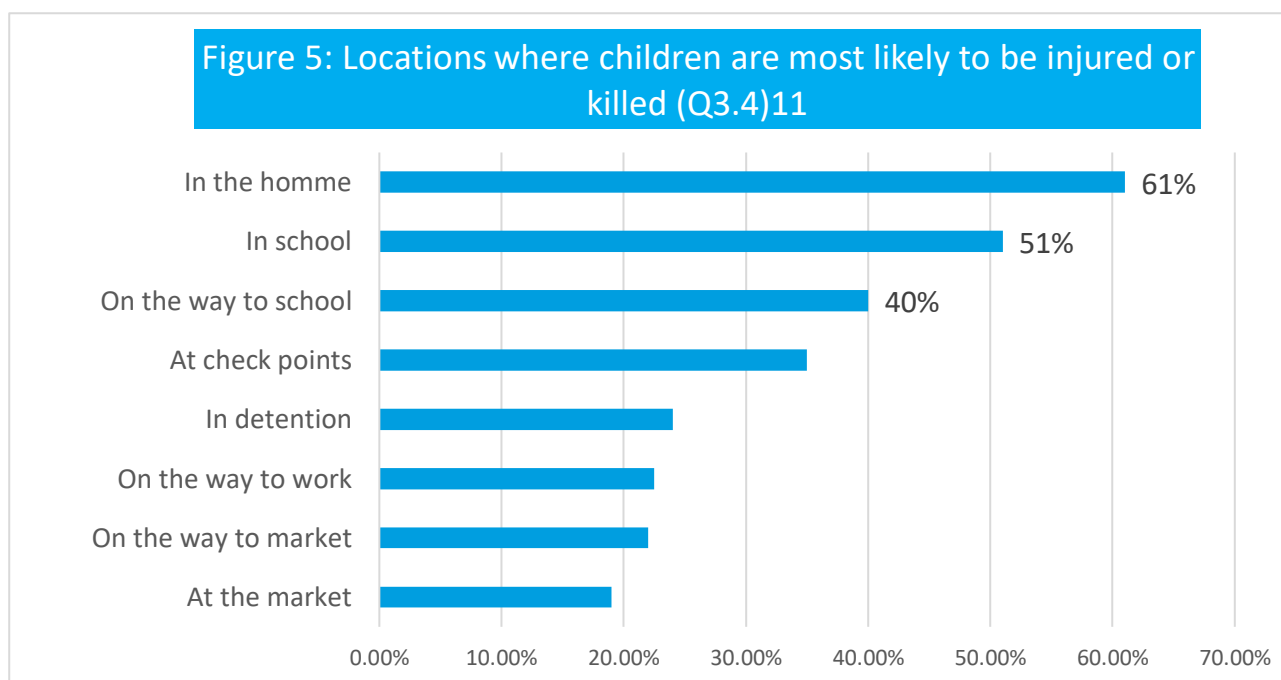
Figure 5: Locations where children are most likely to be injured or killed (Q3.4)11

| Location | Value |
|---|---|
| In the homme | 61% |
| In school | 51% |
| On the way to school | 40% |
| At check points | |
| In detention | |
| On the way to work | |
| On the way to market | |
| At the market | |

0.00% 10.00% 20.00% 30.00% 40.00% 50.00% 60.00% 70.00%